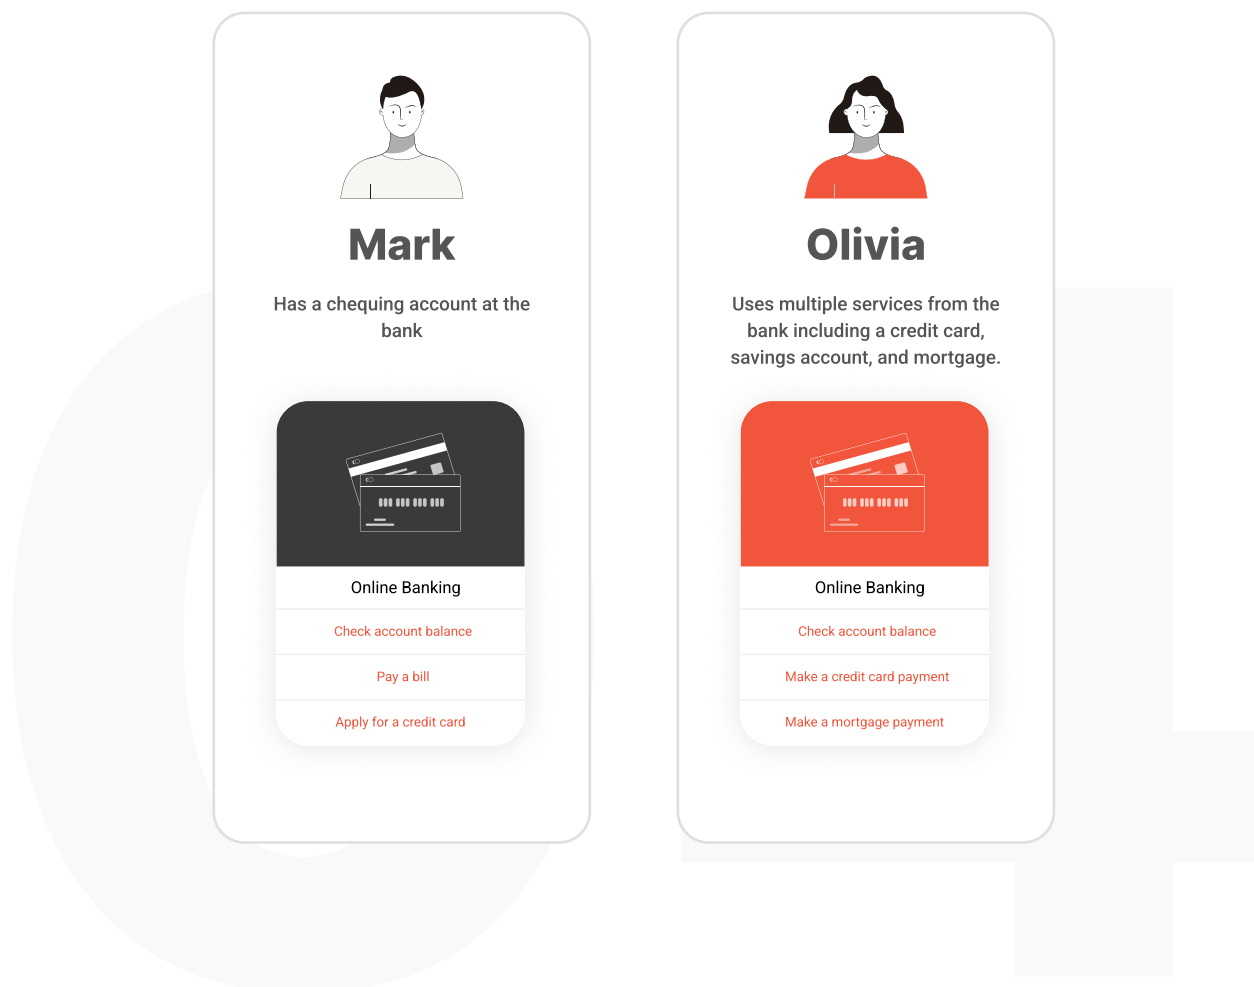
Mark

Has a chequing account at the bank

Online Banking

Check account balance

Pay a bill

Apply for a credit card

Olivia

Uses multiple services from the bank including a credit card, savings account, and mortgage.

Online Banking

Check account balance

Make a credit card payment

Make a mortgage payment